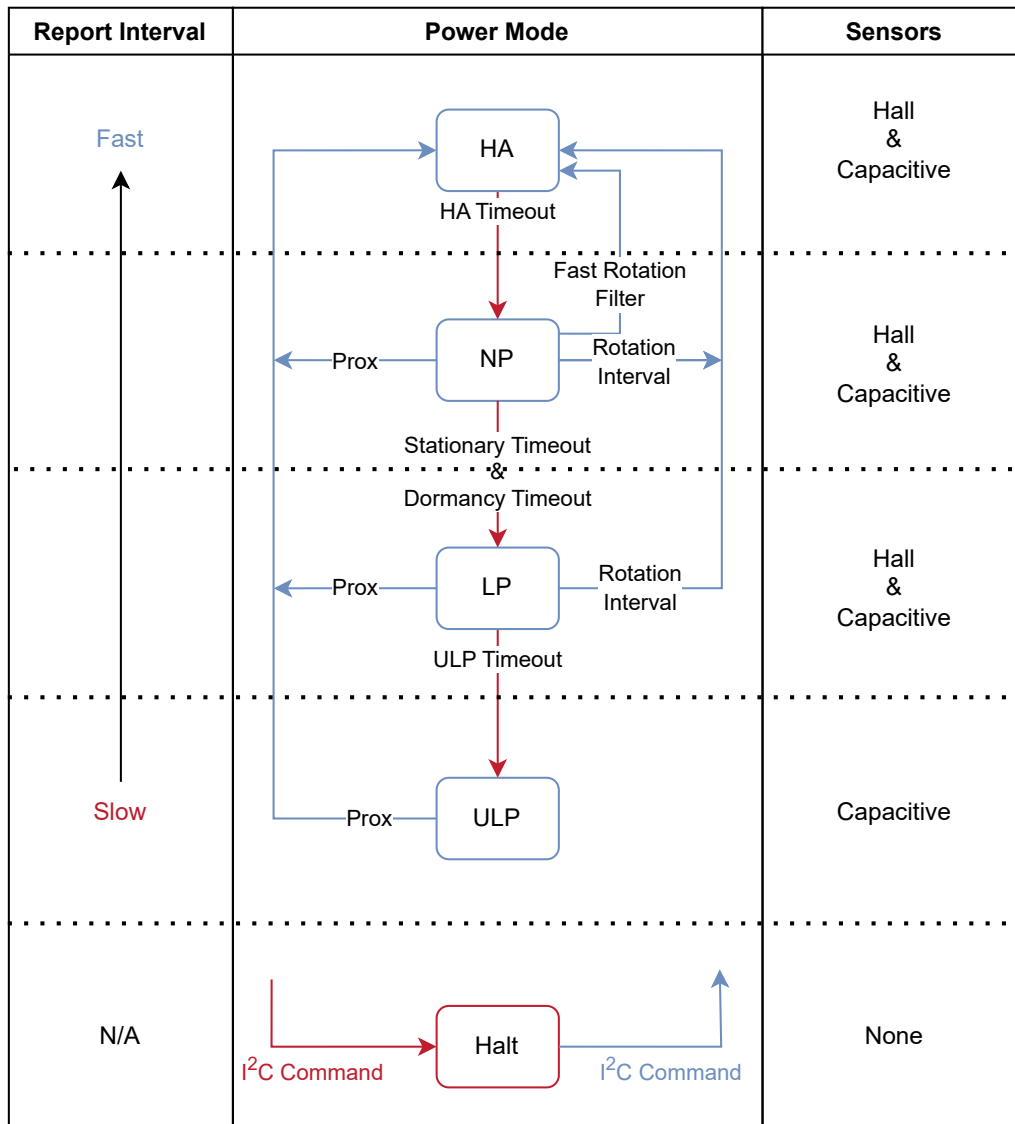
| Report Interval | Power Mode | Sensors |
|---|---|---|
| Fast | HA | Hall & Capacitive |
| | NP | Hall & Capacitive |
| | LP | Hall & Capacitive |
| Slow | ULP | Capacitive |
| N/A | Halt | None |

HA Timeout

Fast Rotation Filter

Prox

Rotation Interval

Stationary Timeout & Dormancy Timeout

Prox

Rotation Interval

ULP Timeout

Prox

I$^2$C Command

I$^2$C Command